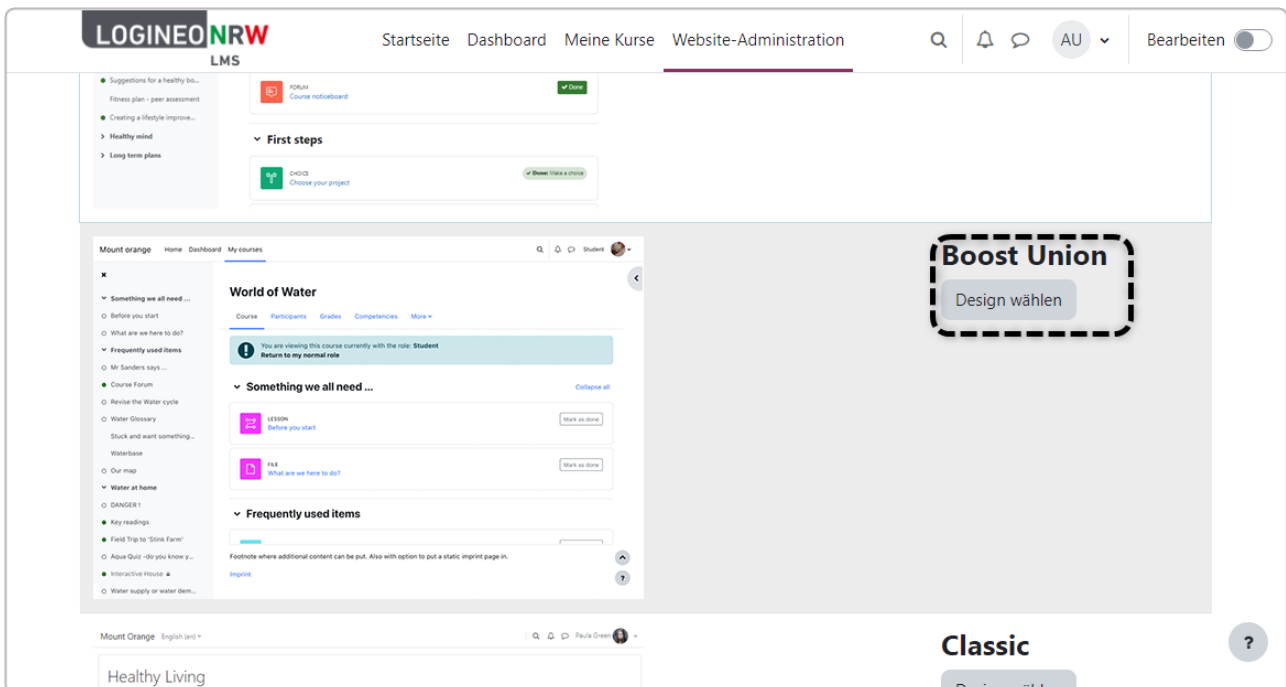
LOGINEO NRW LMS

Startseite Dashboard Meine Kurse Website-Administration

AU

Bearbeiten

Suggestions for a healthy bo...
Fitness plan - peer assessment
Creating a lifestyle improve...
Healthy mind
Long term plans

FORUM
Course noticeboard
Done

First steps

CHOICE
Choose your project
Done: Make a choice

Mount orange Home Dashboard My courses Student

Something we all need ...
Before you start
What are we here to do?
Frequently used items
Mr Sanders says ...
Course Forum
Revise the Water cycle
Water Glossary
Stuck and want something...
Waterbase
Our map
Water at home
DANGER !
Key readings
Field Trip to 'Stink Farm'
Aqua Quiz -do you know y...
Interactive House
Water supply or water dem...

World of Water

Course Participants Grades Competencies More

You are viewing this course currently with the role: Student
Return to my normal role

Something we all need ...
Collapse all

LESSON
Before you start
Mark as done

FILE
What are we here to do?
Mark as done

Frequently used items

Footnote where additional content can be put. Also with option to put a static imprint page in.
Imprint

Boost Union
Design wählen

Mount Orange English (en) Paula Green

Healthy Living

Classic
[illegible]

?